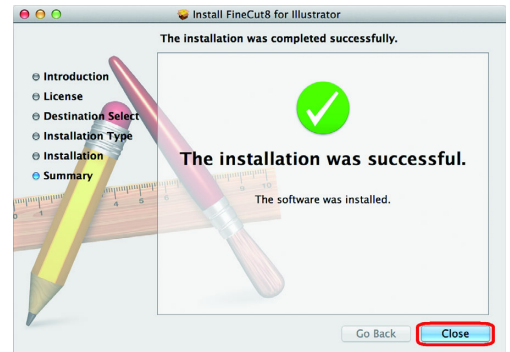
Install FineCut8 for Illustrator

The installation was completed successfully.

Introduction
License
Destination Select
Installation Type
Installation
Summary

The installation was successful.

The software was installed.

Go Back
Close